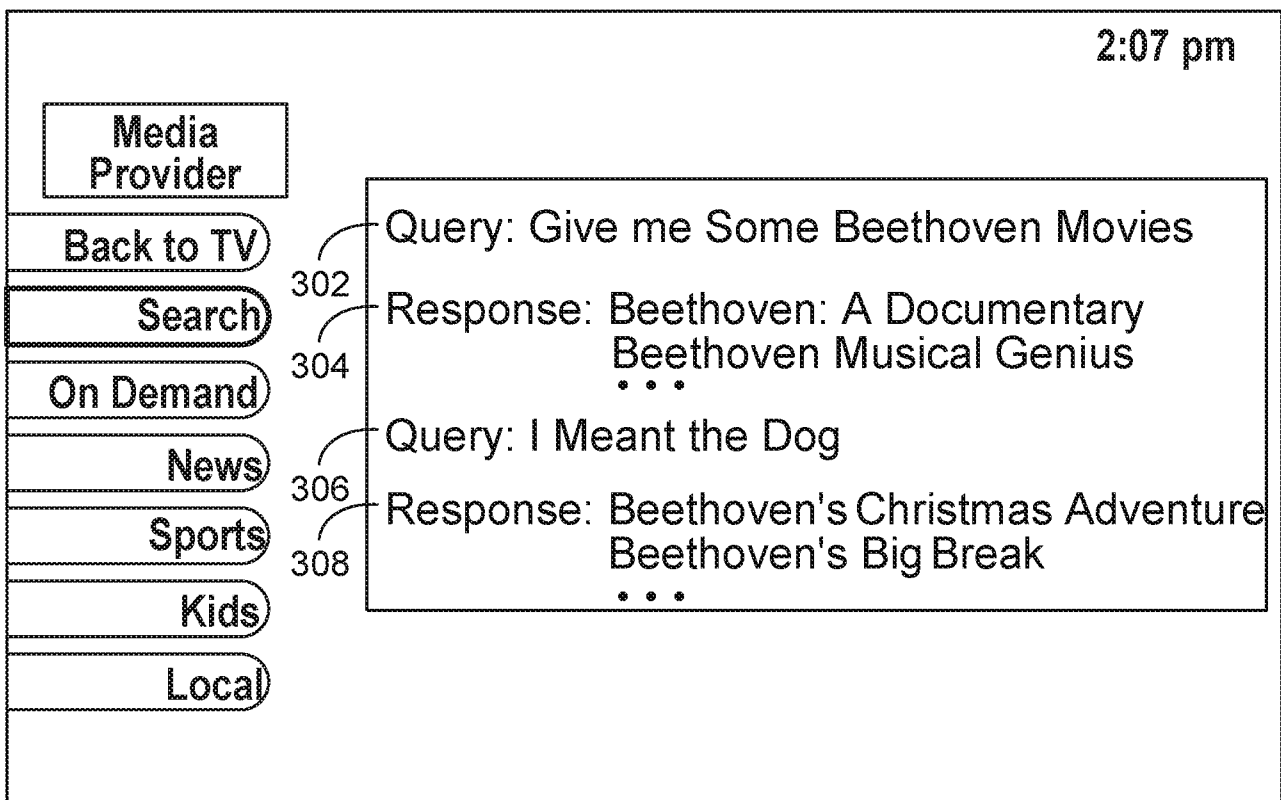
2:07 pm

Media Provider

Back to TV

Search

On Demand

News

Sports

Kids

Local

302

304

306

308

Query: Give me Some Beethoven Movies

Response: Beethoven: A Documentary
Beethoven Musical Genius
• • •

Query: I Meant the Dog

Response: Beethoven's Christmas Adventure
Beethoven's Big Break
• • •